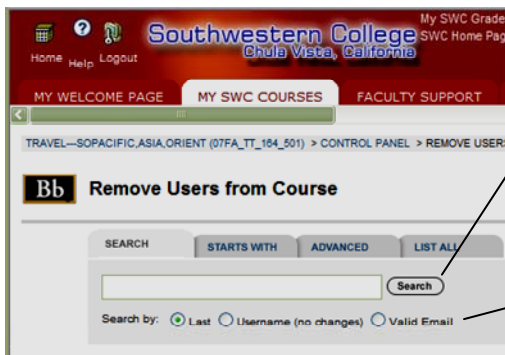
Home Help Logout

Southwestern College
Chula Vista, California

My SWC Grade
SWC Home Pag

MY WELCOME PAGE
MY SWC COURSES
FACULTY SUPPORT

TRAVEL—SOPACIFIC,ASIA,ORIENT (07FA_TT_164_501) > CONTROL PANEL > REMOVE USERS

Bb Remove Users from Course

SEARCH
STARTS WITH
ADVANCED
LIST ALL

Search

Search by: Last Username (no changes) Valid Email